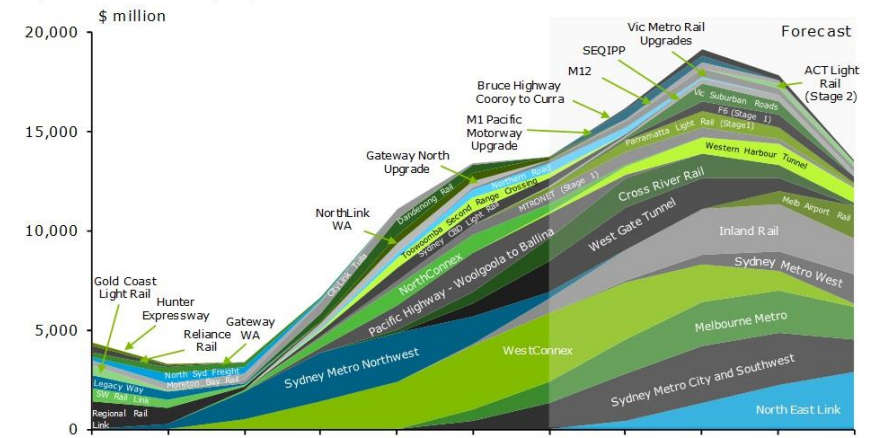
$ million

20,000
15,000
10,000
5,000
0

Forecast

Vic Metro Rail Upgrades
SEQIPP
M12
ACT Light Rail (Stage 2)
Bruce Highway Cooroy to Curra
M1 Pacific Motorway Upgrade
Gateway North Upgrade
NorthLink WA
Gold Coast Light Rail
Hunter Expressway
Reliance Rail
Gateway WA

Vic Suburban Roads
F6 (Stage 1)
Parramatta Light Rail (Stage1)
Western Harbour Tunnel
Northern Road
Dandenong Rail
Toowoomba Second Range Crossing
Sydney CBD Light Rail
MTRONET (Stage 1)
CityLink Tulla
Cross River Rail
Melb Airport Rail
NorthConnex
Pacific Highway - Woolgoola to Ballina
West Gate Tunnel
Inland Rail
Sydney Metro West
North Syd Freight
Moreton Bay Rail
Legacy Way
SW Rail Link
Regional Rail Link
Sydney Metro Northwest
WestConnex
Melbourne Metro
Sydney Metro City and Southwest
North East Link